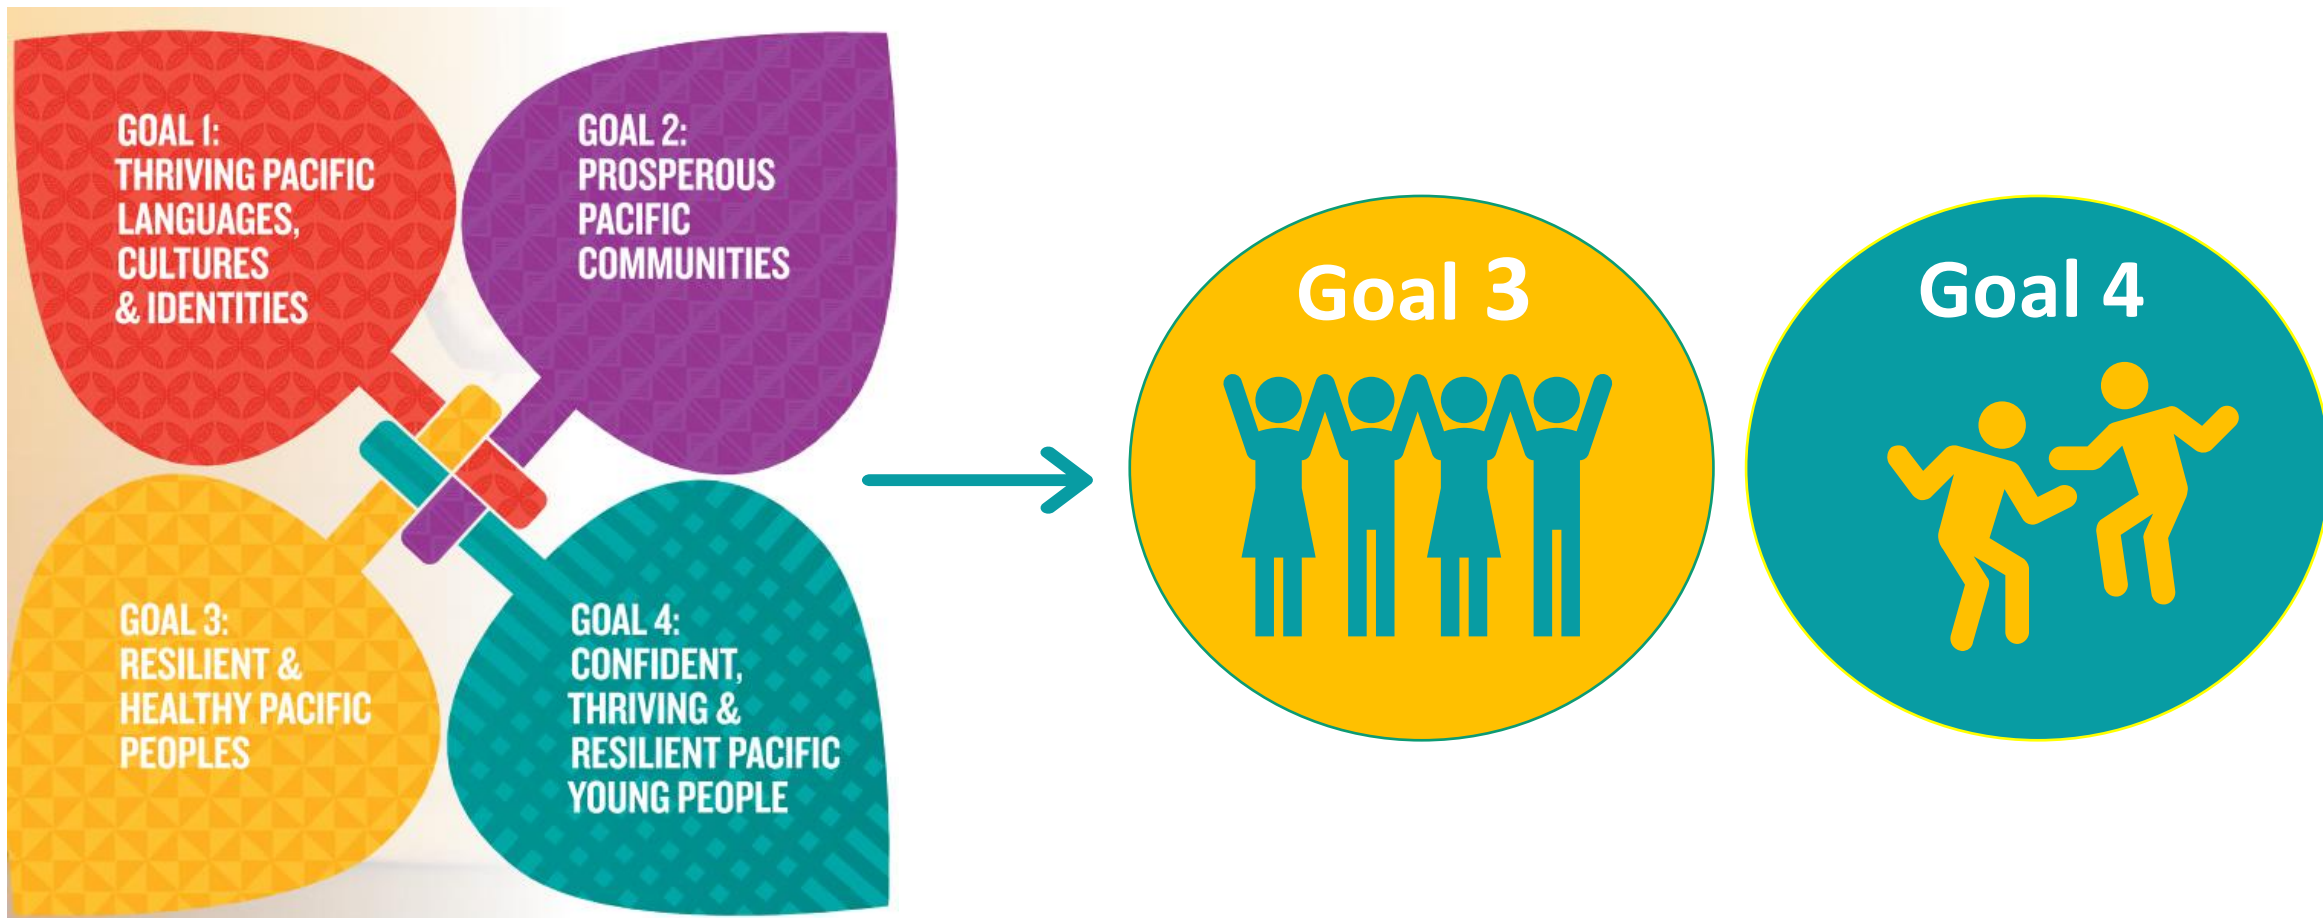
GOAL 1:
THRIVING PACIFIC LANGUAGES, CULTURES & IDENTITIES

GOAL 2:
PROSPEROUS PACIFIC COMMUNITIES

GOAL 3:
RESILIENT & HEALTHY PACIFIC PEOPLES

GOAL 4:
CONFIDENT, THRIVING & RESILIENT PACIFIC YOUNG PEOPLE

Goal 3

Goal 4